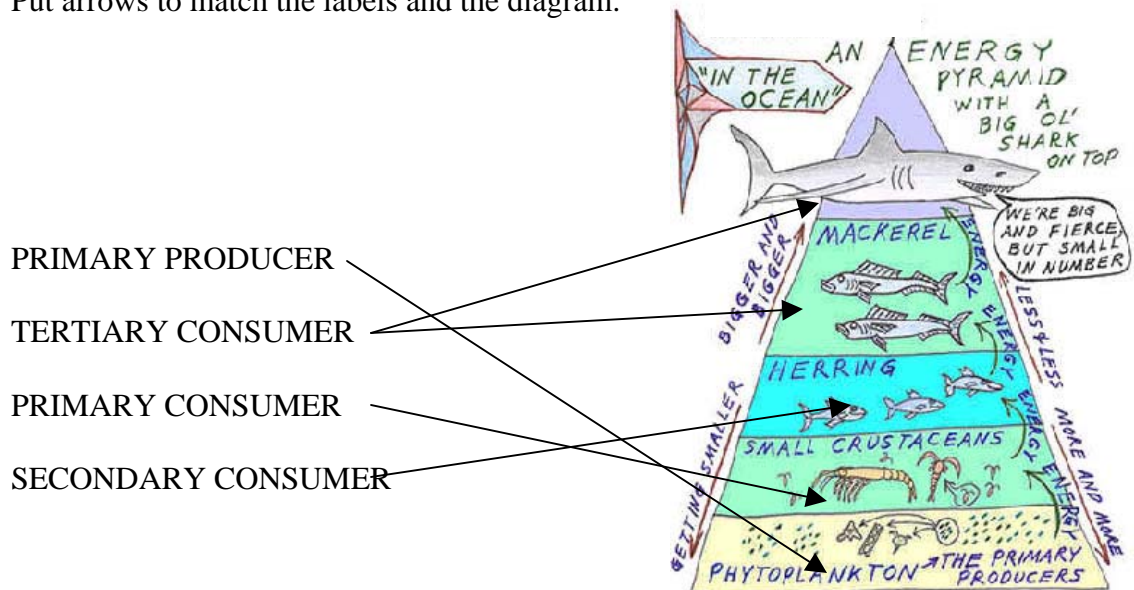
Put arrows to match the labels and the diagram.

PRIMARY PRODUCER

TERTIARY CONSUMER

PRIMARY CONSUMER

SECONDARY CONSUMER

"IN THE OCEAN"

AN ENERGY PYRAMID WITH A BIG OL' SHARK ON TOP

WE'RE BIG AND FIERCE, BUT SMALL IN NUMBER

MACKEREL

HERRING

SMALL CRUSTACEANS

PHYTOPLANKTON → THE PRIMARY PRODUCERS

GETTING SMALLER

BIGGER AND BIGGER

ENERGY ENERGY ENERGY ENERGY

LESS & LESS

MORE AND MORE